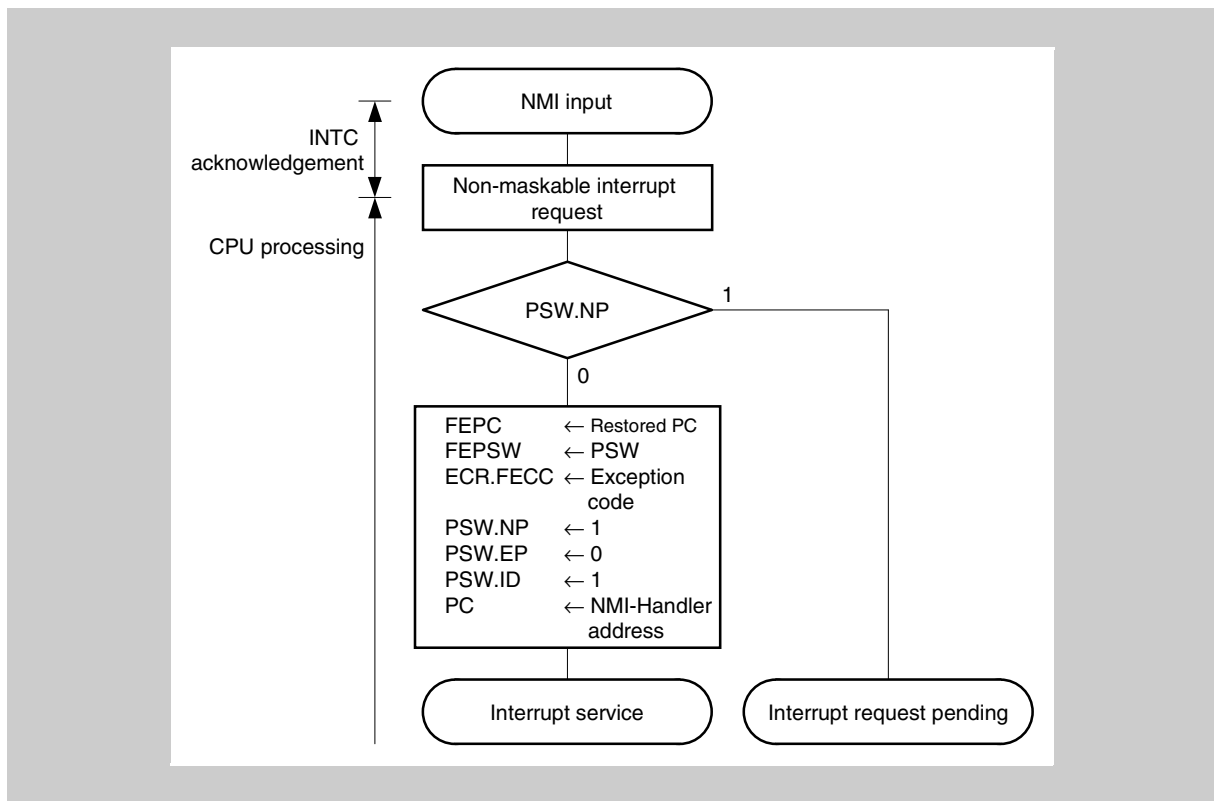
NMI input

INTC acknowledgement

Non-maskable interrupt request

CPU processing

PSW.NP

1

0

FEPC $\leftarrow$ Restored PC
FEPSW $\leftarrow$ PSW
ECR.FECC $\leftarrow$ Exception code
PSW.NP $\leftarrow$ 1
PSW.EP $\leftarrow$ 0
PSW.ID $\leftarrow$ 1
PC $\leftarrow$ NMI-Handler address

Interrupt service

Interrupt request pending